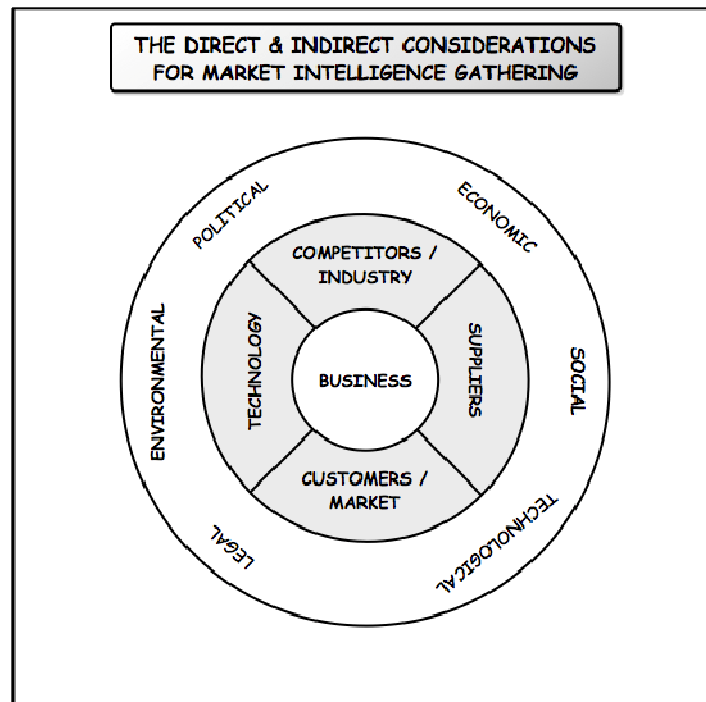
THE DIRECT & INDIRECT CONSIDERATIONS FOR MARKET INTELLIGENCE GATHERING

POLITICAL

ECONOMIC

COMPETITORS / INDUSTRY

ENVIRONMENTAL

TECHNOLOGY

BUSINESS

SUPPLIERS

SOCIAL

CUSTOMERS / MARKET

LEGAL

TECHNOLOGICAL